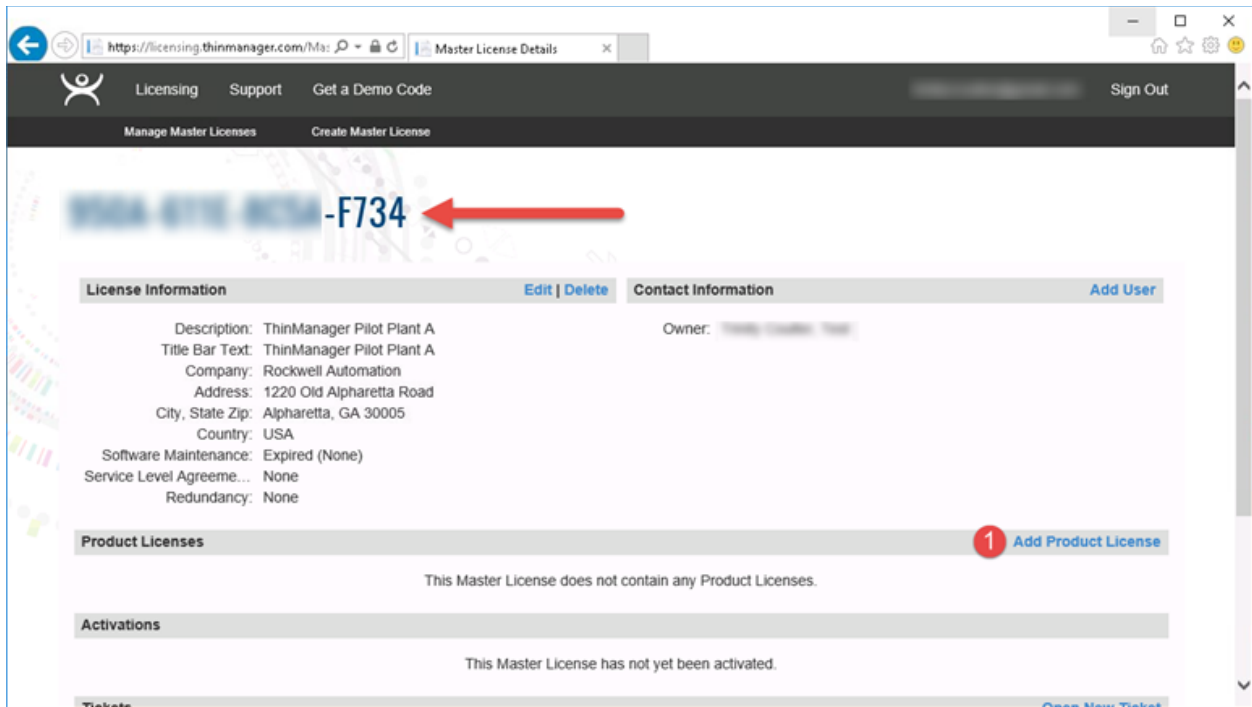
https://licensing.thinmanager.com/Ma
Master License Details

Licensing Support Get a Demo Code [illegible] Sign Out

Manage Master Licenses Create Master License

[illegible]-F734

License Information Edit | Delete

Description: ThinManager Pilot Plant A
Title Bar Text: ThinManager Pilot Plant A
Company: Rockwell Automation
Address: 1220 Old Alpharetta Road
City, State Zip: Alpharetta, GA 30005
Country: USA
Software Maintenance: Expired (None)
Service Level Agreeme... None
Redundancy: None

Contact Information Add User

Owner: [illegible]

Product Licenses 1 Add Product License

This Master License does not contain any Product Licenses.

Activations

This Master License has not yet been activated.

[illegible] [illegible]